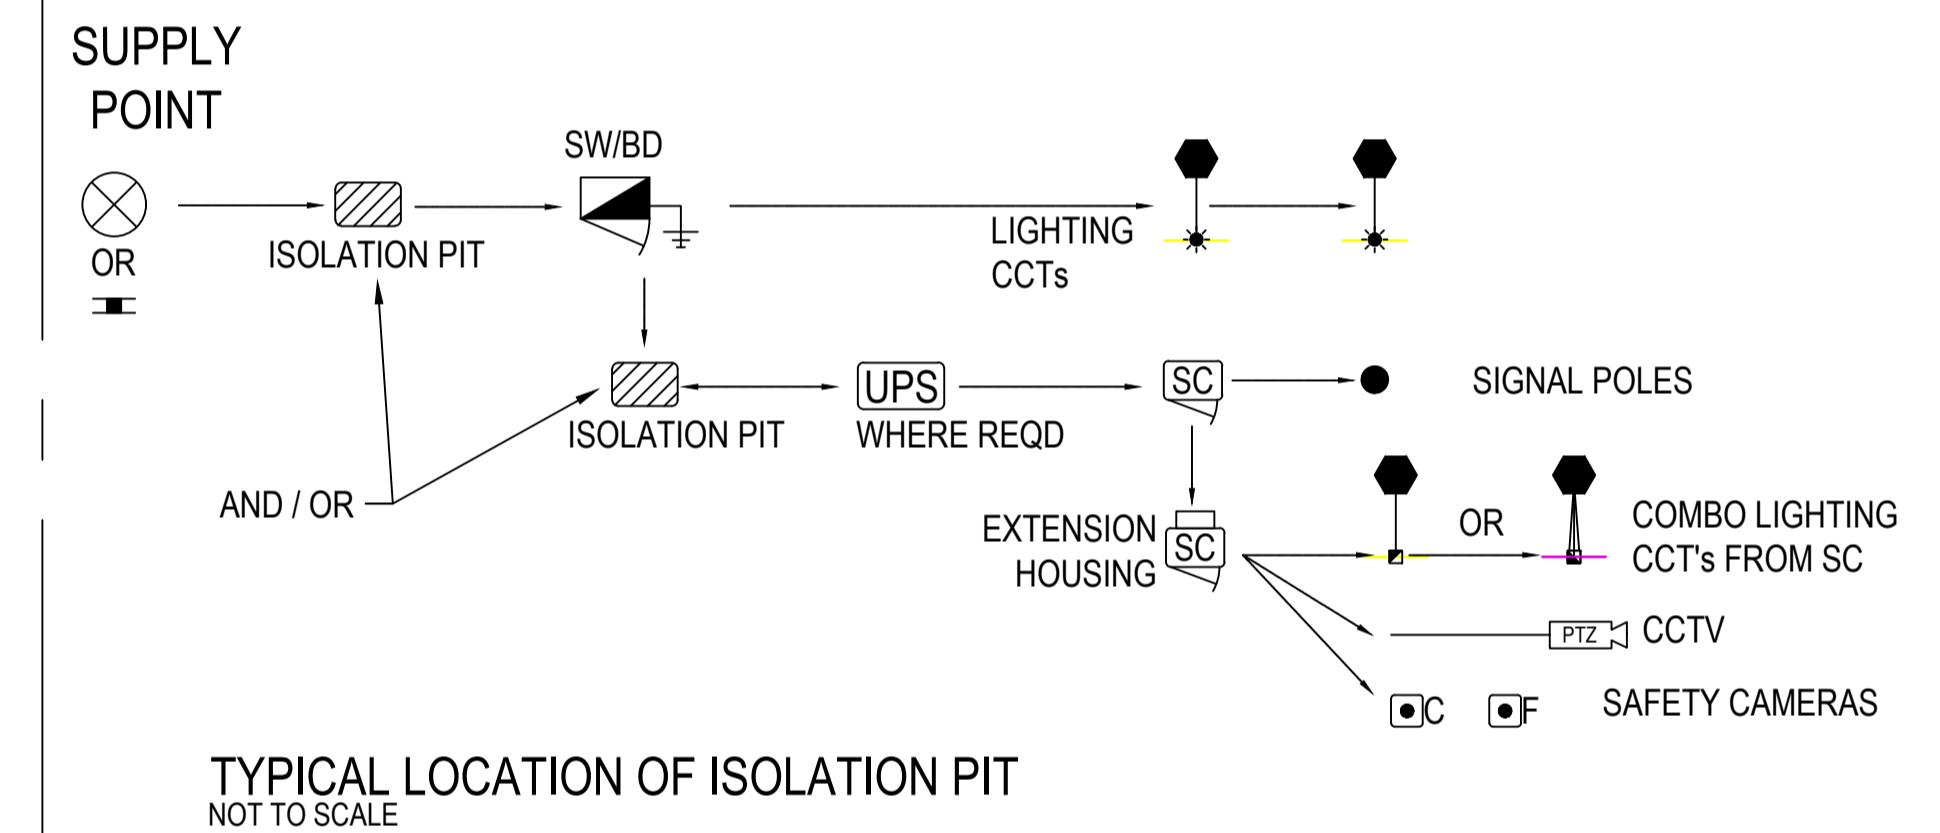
SUPPLY POINT

OR

ISOLATION PIT

SW/BD

LIGHTING CCTs

ISOLATION PIT

UPS
WHERE REQD

SC

SIGNAL POLES

AND / OR

EXTENSION HOUSING

SC

OR

COMBO LIGHTING CCT's FROM SC

PTZ

CCTV

C

F

SAFETY CAMERAS

TYPICAL LOCATION OF ISOLATION PIT
NOT TO SCALE